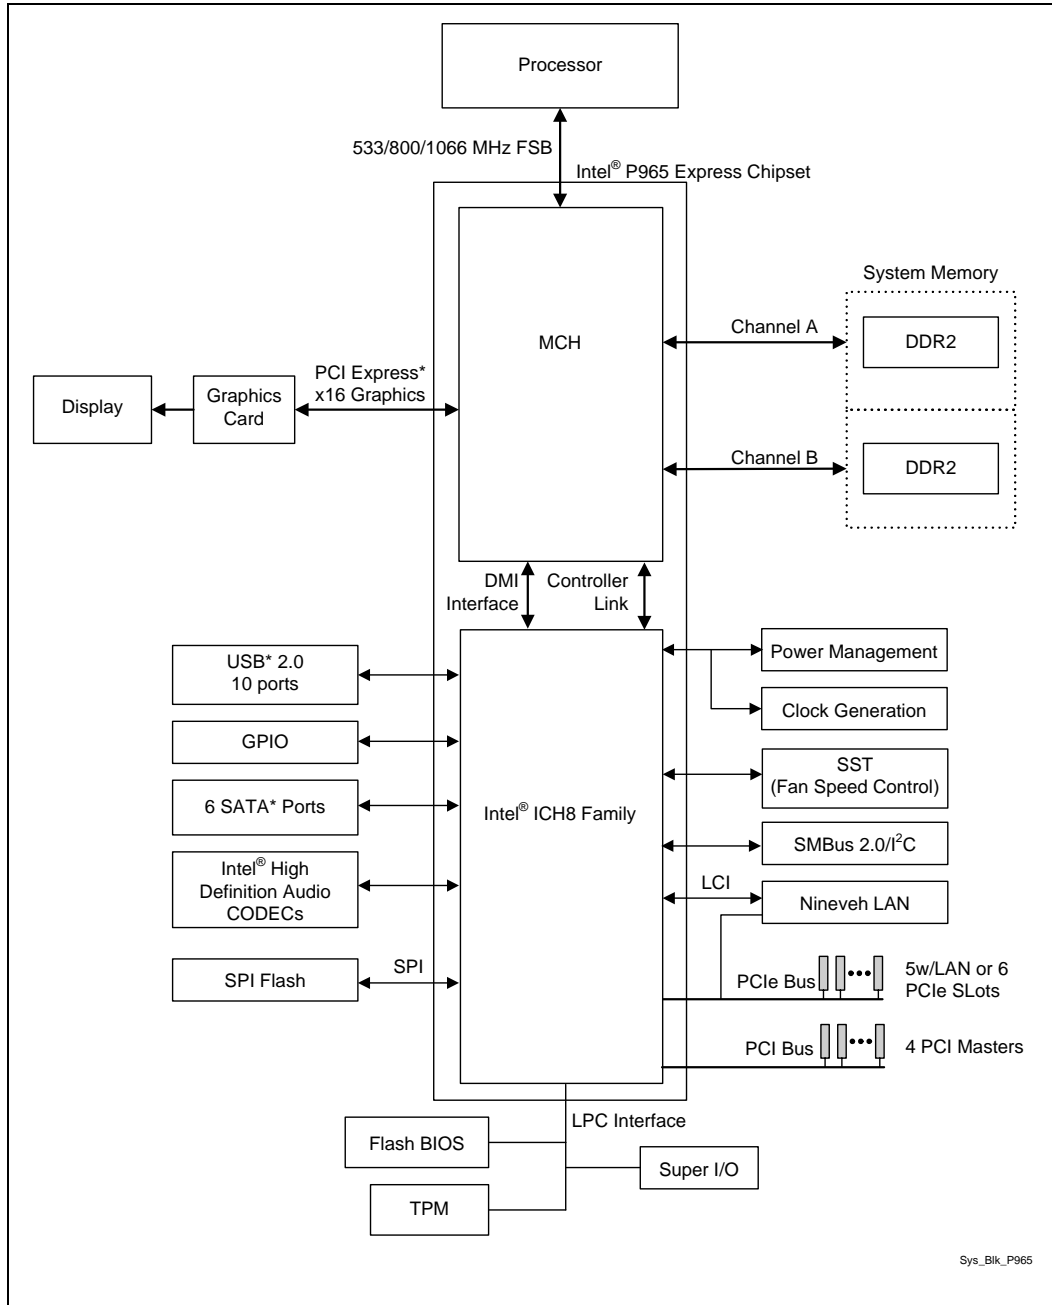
Processor

533/800/1066 MHz FSB

Intel® P965 Express Chipset

System Memory

MCH

Channel A

DDR2

PCI Express* x16 Graphics

Display

Graphics Card

Channel B

DDR2

DMI Interface

Controller Link

USB* 2.0 10 ports

Power Management

Clock Generation

GPIO

SST (Fan Speed Control)

6 SATA* Ports

Intel® ICH8 Family

SMBus 2.0/I$^2$C

Intel® High Definition Audio CODECs

LCI

Nineveh LAN

SPI Flash

SPI

PCIe Bus

5w/LAN or 6 PCIe SLots

PCI Bus

4 PCI Masters

LPC Interface

Flash BIOS

Super I/O

TPM

Sys_Blk_P965